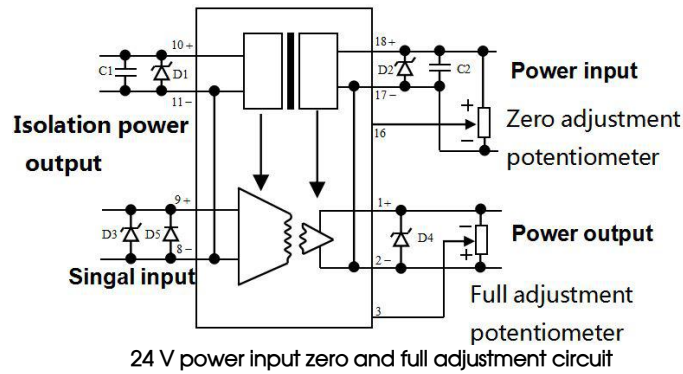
10 +
C1
D1
11 –
Isolation power output
18 +
D2
C2
17 –
Power input
+
–
Zero adjustment potentiometer
16
9 +
D3
D5
8 –
Singal input
1 +
D4
2 –
–
+
Power output
3
Full adjustment potentiometer

24 V power input zero and full adjustment circuit